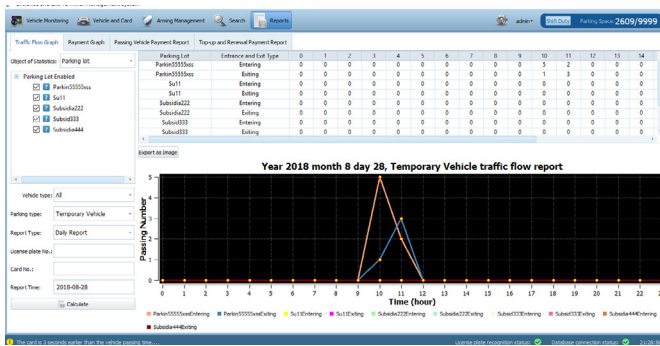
Vehicle Monitoring | Vehicle and Card | Arming Management | Search | Reports

admin | Shift Duty | Parking Space: 2609/9999

Traffic Flow Graph | Payment Graph | Passing Vehicle Payment Report | Top-up and Renewal Payment Report

Object of Statistics: Parking lot

Parking Lot Enabled
Parkin55555sss
Su11
Subsidia222
Subsid333
Subsidia444

| Parking Lot | Entrance and Exit Type | 0 | 1 | 2 | 3 | 4 | 5 | 6 | 7 | 8 | 9 | 10 | 11 | 12 | 13 | 14 |
|---|---|---|---|---|---|---|---|---|---|---|---|---|---|---|---|---|
| Parkin55555sss | Entering | 0 | 0 | 0 | 0 | 0 | 0 | 0 | 0 | 0 | 0 | 5 | 2 | 0 | 0 | 0 |
| Parkin55555sss | Exiting | 0 | 0 | 0 | 0 | 0 | 0 | 0 | 0 | 0 | 0 | 1 | 3 | 0 | 0 | 0 |
| Su11 | Entering | 0 | 0 | 0 | 0 | 0 | 0 | 0 | 0 | 0 | 0 | 0 | 0 | 0 | 0 | 0 |
| Su11 | Exiting | 0 | 0 | 0 | 0 | 0 | 0 | 0 | 0 | 0 | 0 | 0 | 0 | 0 | 0 | 0 |
| Subsidia222 | Entering | 0 | 0 | 0 | 0 | 0 | 0 | 0 | 0 | 0 | 0 | 0 | 0 | 0 | 0 | 0 |
| Subsidia222 | Exiting | 0 | 0 | 0 | 0 | 0 | 0 | 0 | 0 | 0 | 0 | 0 | 0 | 0 | 0 | 0 |
| Subsid333 | Entering | 0 | 0 | 0 | 0 | 0 | 0 | 0 | 0 | 0 | 0 | 0 | 0 | 0 | 0 | 0 |
| Subsid333 | Exiting | 0 | 0 | 0 | 0 | 0 | 0 | 0 | 0 | 0 | 0 | 0 | 0 | 0 | 0 | 0 |

Export as Image

Year 2018 month 8 day 28, Temporary Vehicle traffic flow report

Passing Number
5 4 3 2 1 0
0 1 2 3 4 5 6 7 8 9 10 11 12 13 14 15 16 17 18 19 20 21 22
Time (hour)

Parkin55555sssEntering | Parkin55555sssExiting | Su11Entering | Su11Exiting | Subsidia222Entering | Subsidia222Exiting | Subsid333Entering | Subsid333Exiting | Subsidia444Entering | Subsidia444Exiting

Vehicle type: All
Parking type: Temporary Vehicle
Report Type: Daily Report
License plate No.:
Card No.:
Report Time: 2018-08-28
Calculate

The card is 3 seconds earlier than the vehicle passing time......
License plate recognition status: | Database connection status: | 21:28:5